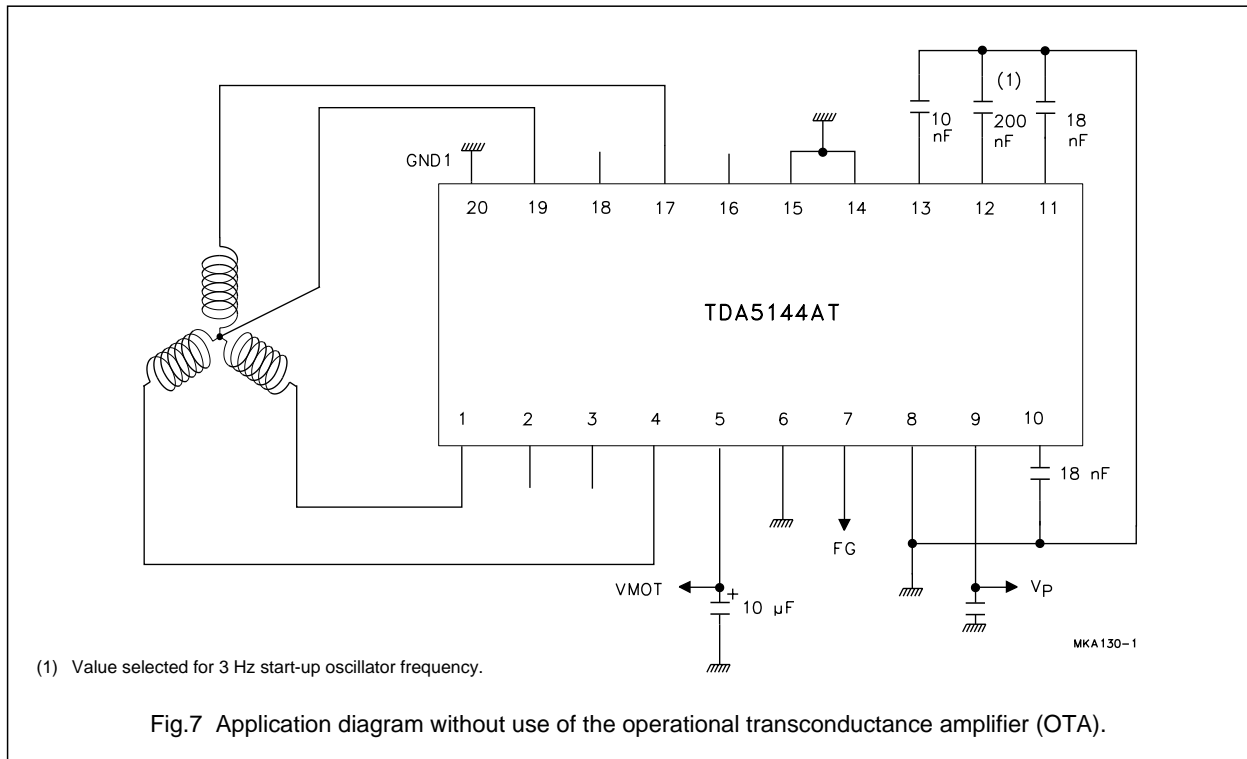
(1)

10 nF

200 nF

18 nF

GND1

20 19 18 17 16 15 14 13 12 11

TDA5144AT

1 2 3 4 5 6 7 8 9 10

18 nF

FG

VMOT

+

10 μF

$V_P$

MKA130-1

(1) Value selected for 3 Hz start-up oscillator frequency.

Fig.7 Application diagram without use of the operational transconductance amplifier (OTA).